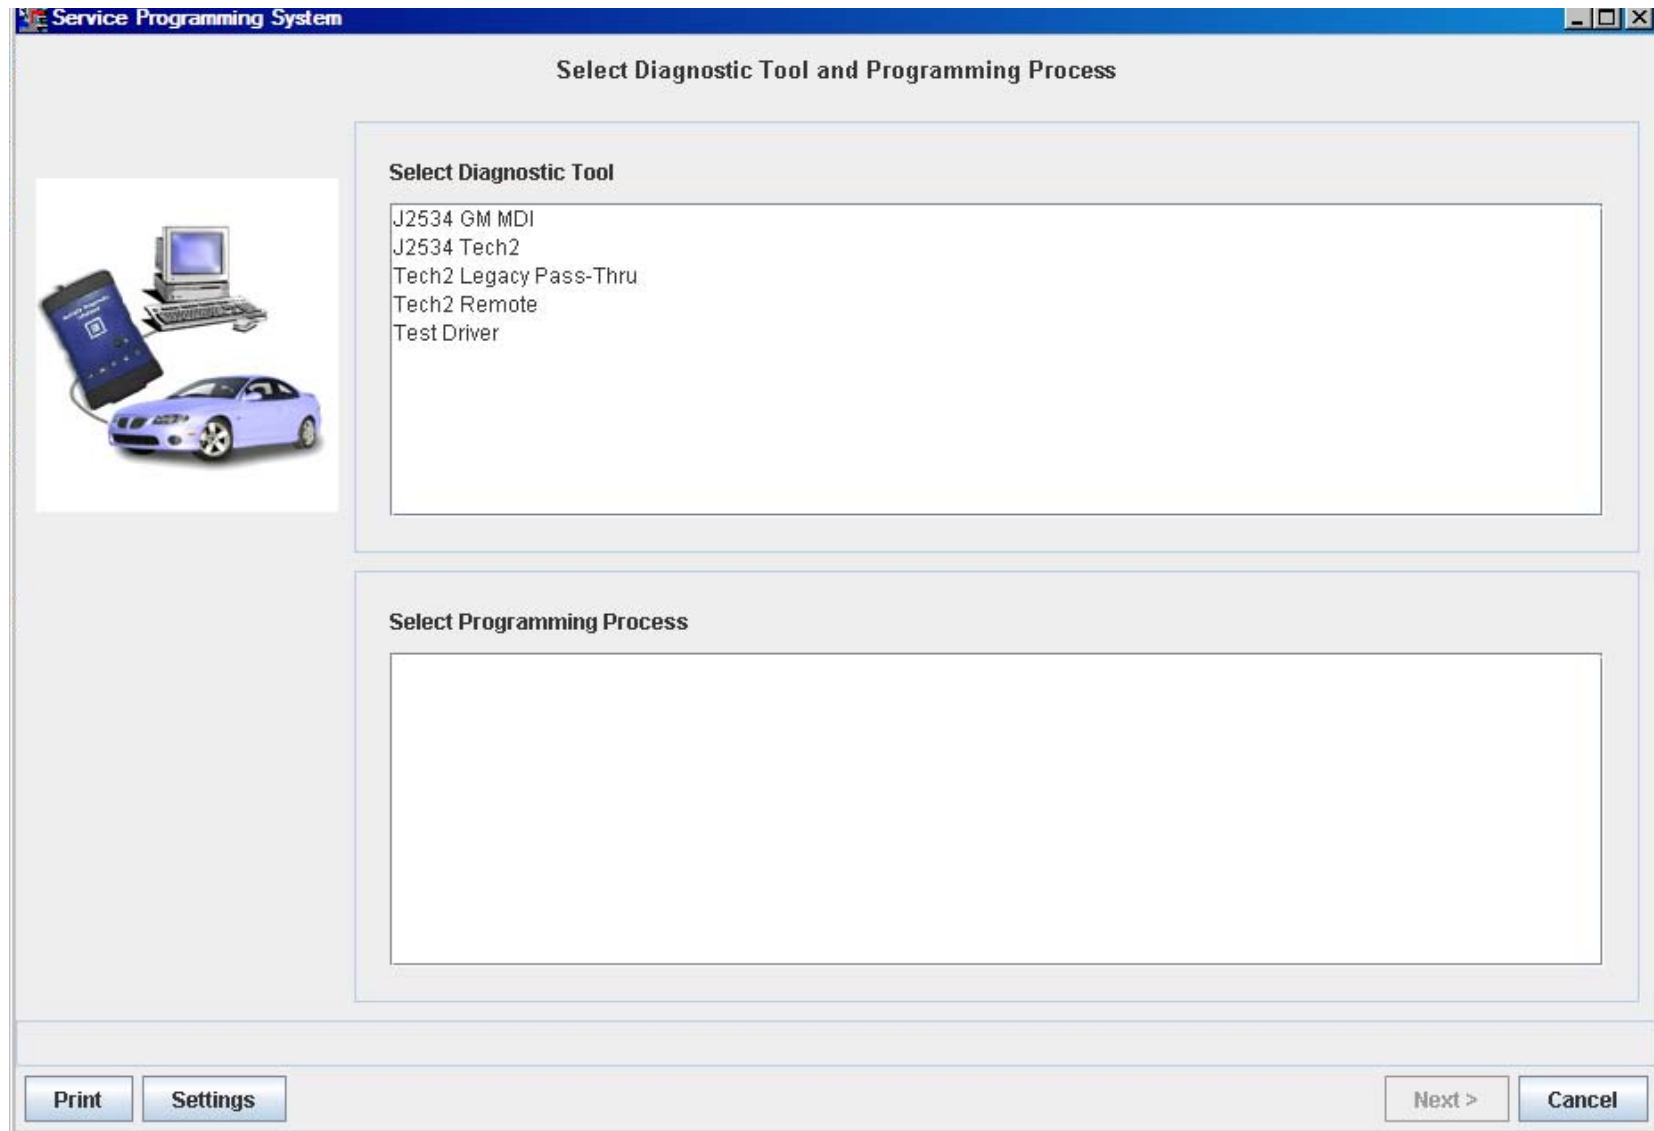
Service Programming System

Select Diagnostic Tool and Programming Process

Select Diagnostic Tool

J2534 GM MDI
J2534 Tech2
Tech2 Legacy Pass-Thru
Tech2 Remote
Test Driver

Select Programming Process

Print Settings Next > Cancel